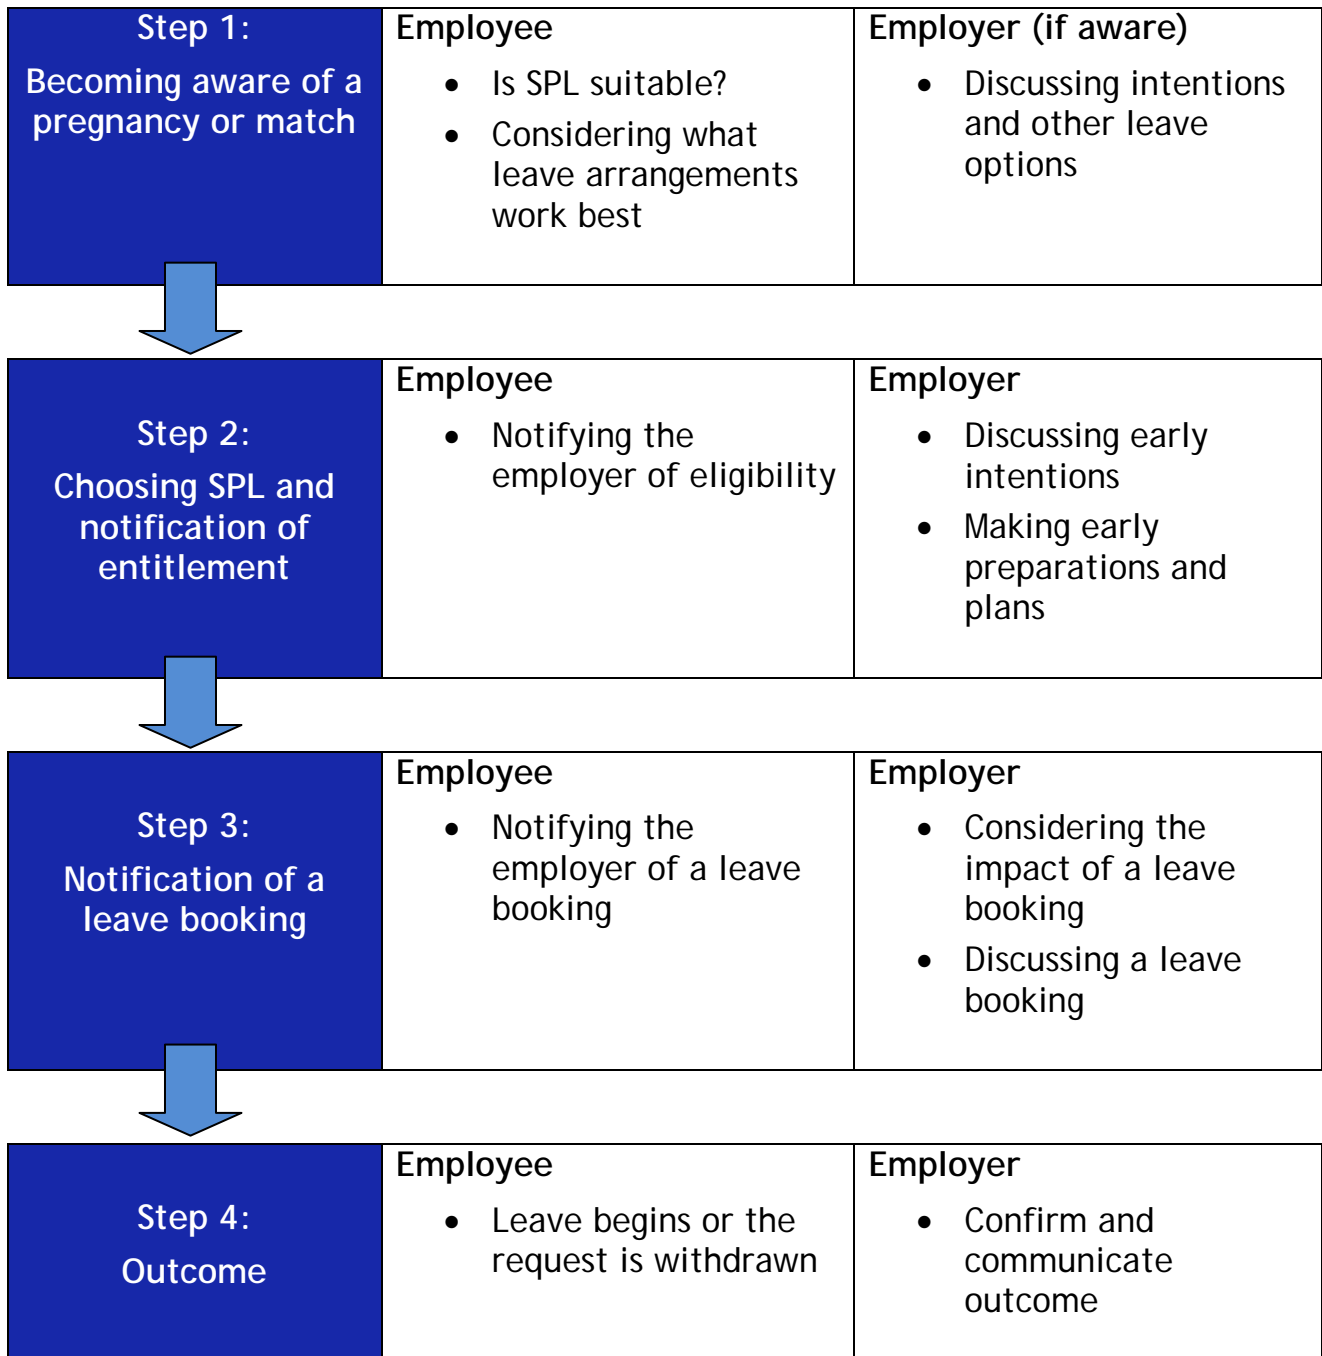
Step 1:
Becoming aware of a pregnancy or match

Employee
- Is SPL suitable?
- Considering what leave arrangements work best

Employer (if aware)
- Discussing intentions and other leave options

Step 2:
Choosing SPL and notification of entitlement

Employee
- Notifying the employer of eligibility

Employer
- Discussing early intentions
- Making early preparations and plans

Step 3:
Notification of a leave booking

Employee
- Notifying the employer of a leave booking

Employer
- Considering the impact of a leave booking
- Discussing a leave booking

Step 4:
Outcome

Employee
- Leave begins or the request is withdrawn

Employer
- Confirm and communicate outcome